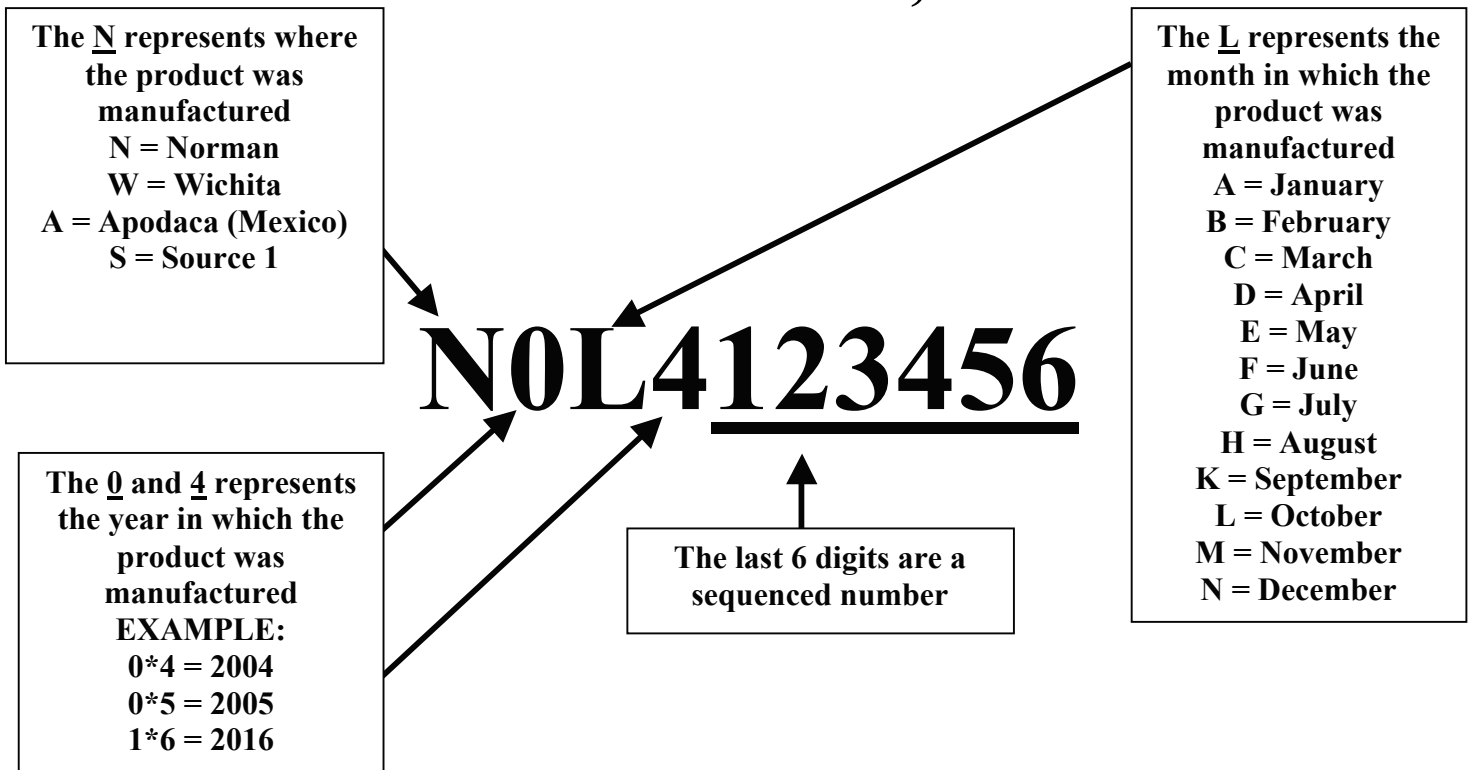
The N represents where the product was manufactured
N = Norman
W = Wichita
A = Apodaca (Mexico)
S = Source 1

N0L4123456

The L represents the month in which the product was manufactured
A = January
B = February
C = March
D = April
E = May
F = June
G = July
H = August
K = September
L = October
M = November
N = December

The 0 and 4 represents the year in which the product was manufactured
EXAMPLE:
0*4 = 2004
0*5 = 2005
1*6 = 2016

The last 6 digits are a sequenced number